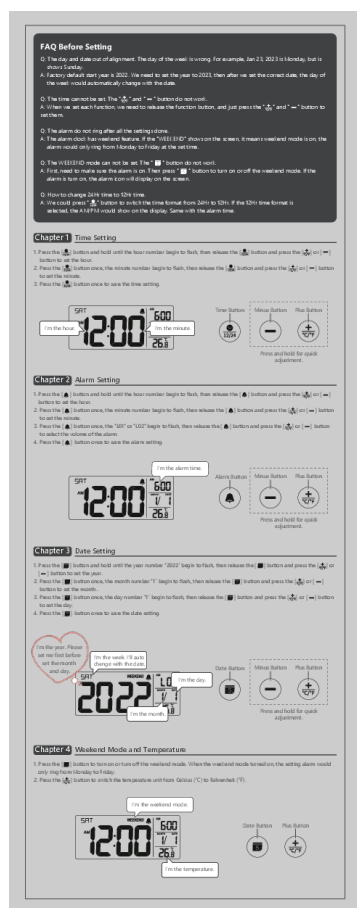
FAQ Before Setting

Q: The day and date out of alignment. The day of the week is wrong. For example, Jan 23, 2023 is Monday, but is shows Sunday.
A: Factory default start year is 2022. We need to set the year to 2023, then after we set the correct date, the day of the week would automatically change with the date.

Q: The time cannot be set. The "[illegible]" and "—" button do not work.
A: When we set each function, we need to release the function button, and just press the "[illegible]" and "—" button to set them.

Q: The alarm do not ring after all the setting is done.
A: The alarm clock has weekend feature. If the "WEEKEND" shows on the screen, it means weekend mode is on, the alarm would only ring from Monday to Friday at the set time.

Q: The WEEKEND mode can not be set. The "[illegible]" button do not work.
A: First, need to make sure the alarm is on. Then press "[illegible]" button to turn on or off the weekend mode. If the alarm is turn on, the alarm icon will display on the screen.

Q: How to change 24Hr time to 12Hr time.
A: We could press "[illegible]" button to switch the time format from 24Hr to 12Hr. If the 12Hr time format is selected, the AM/PM would show on the display. Same with the alarm time.

Chapter 1 Time Setting

1. Press the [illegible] button and hold until the hour number begin to flash, then release the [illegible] button and press the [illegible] or [—] button to set the hour.
2. Press the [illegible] button once, the minute number begin to flash, then release the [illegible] button and press the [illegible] or [—] button to set the minute.
3. Press the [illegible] button once to save the time setting.

SAT
I'm the hour.
12:00
I'm the minute.
600
26.8

Time Button
Minus Button
Plus Button
Press and hold for quick adjustment.

Chapter 2 Alarm Setting

1. Press the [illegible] button and hold until the hour number begin to flash, then release the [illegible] button and press the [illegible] or [—] button to set the hour.
2. Press the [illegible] button once, the minute number begin to flash, then release the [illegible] button and press the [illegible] or [—] button to set the minute.
3. Press the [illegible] button once, the "L01" or "L02" begin to flash, then release the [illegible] button and press the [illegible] or [—] button to select the volume of the alarm.
4. Press the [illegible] button once to save the alarm setting.

I'm the alarm time.
SAT
12:00
600
1/1
26.8

Alarm Button
Minus Button
Plus Button
Press and hold for quick adjustment.

Chapter 3 Date Setting

1. Press the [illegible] button and hold until the year number "2022" begin to flash, then release the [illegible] button and press the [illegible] or [—] button to set the year.
2. Press the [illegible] button once, the month number "1" begin to flash, then release the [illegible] button and press the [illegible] or [—] button to set the month.
3. Press the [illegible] button once, the day number "1" begin to flash, then release the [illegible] button and press the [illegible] or [—] button to set the day.
4. Press the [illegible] button once to save the date setting.

I'm the year. Please set me first before set the month and day.
I'm the week. I'll auto change with the date.
I'm the day.
I'm the month.
SAT
WEEKEND
2022
1/1

Date Button
Minus Button
Plus Button
Press and hold for quick adjustment.

Chapter 4 Weekend Mode and Temperature

1. Press the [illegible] button to turn on or turn off the weekend mode. When the weekend mode turned on, the setting alarm would only ring from Monday to Friday.
2. Press the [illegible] button to switch the temperature unit from Celsius (°C) to Fahrenheit (°F).

I'm the weekend mode.
SAT
WEEKEND
12:00
600
1/1
26.8
I'm the temperature.

Date Button
Plus Button